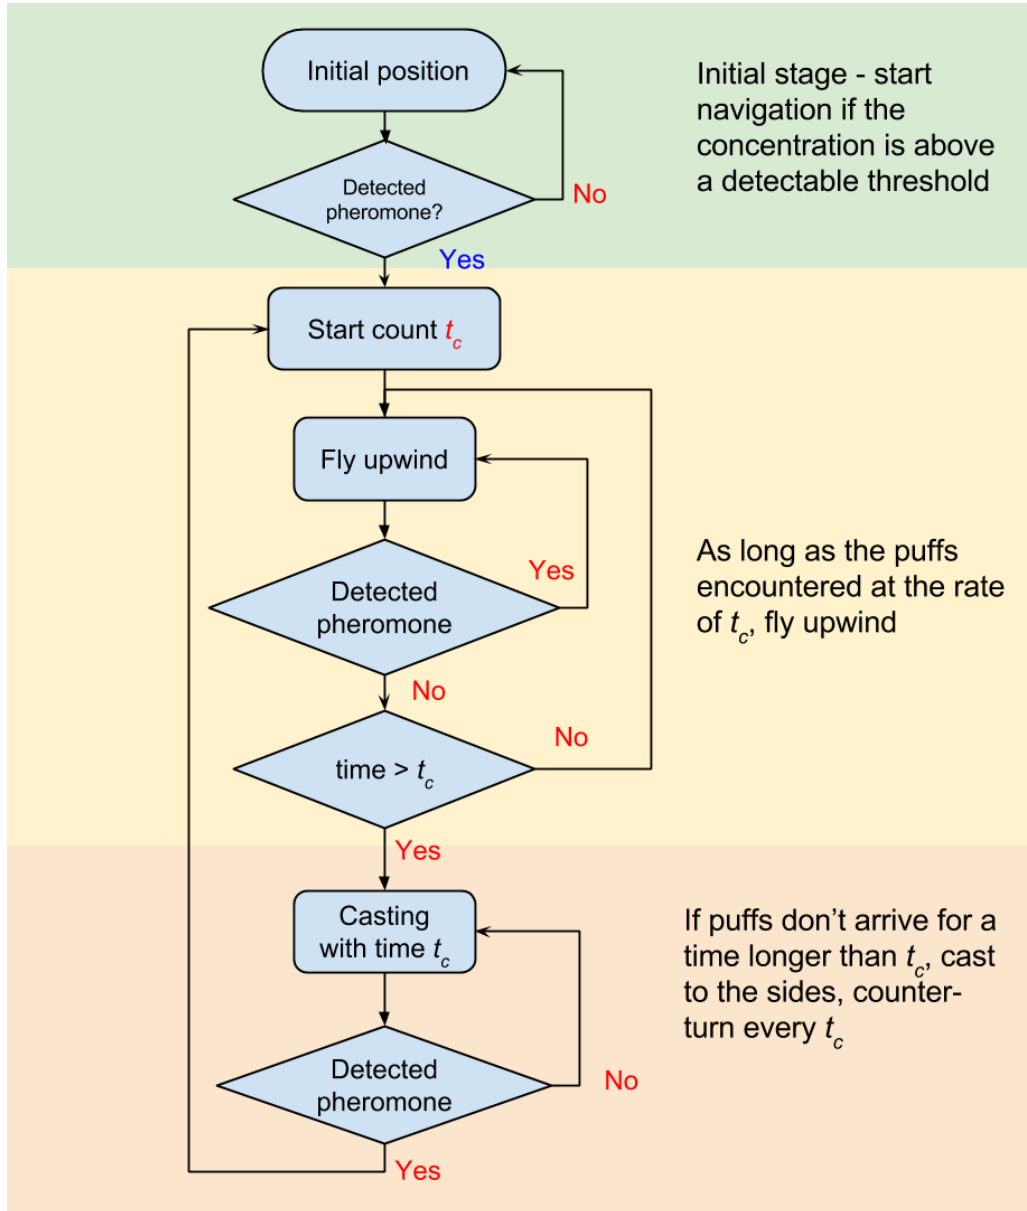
Initial position

Detected pheromone?

No

Yes

Initial stage - start navigation if the concentration is above a detectable threshold

Start count $t_c$

Fly upwind

Detected pheromone

Yes

No

As long as the puffs encountered at the rate of $t_c$, fly upwind

time > $t_c$

No

Yes

Casting with time $t_c$

Detected pheromone

No

Yes

If puffs don't arrive for a time longer than $t_c$, cast to the sides, counterturn every $t_c$